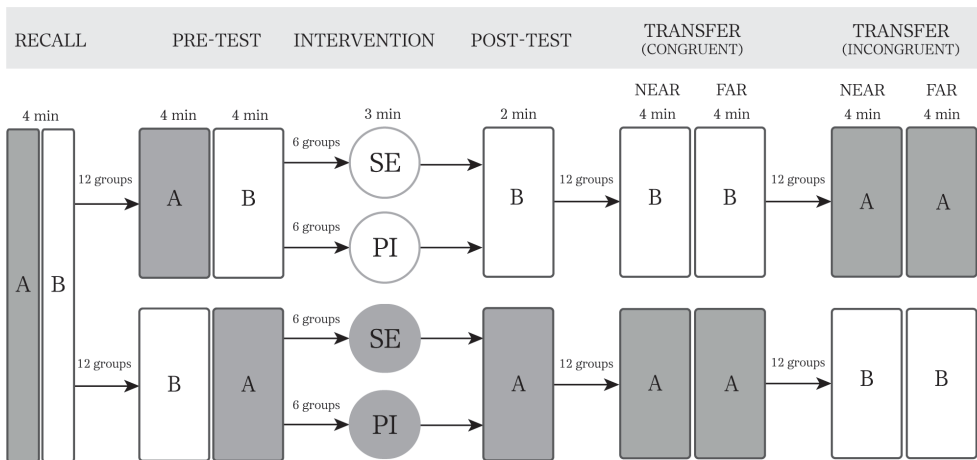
RECALL PRE-TEST INTERVENTION POST-TEST TRANSFER (CONGRUENT) TRANSFER (INCONGRUENT)

4 min
A B

12 groups
4 min 4 min
A B
6 groups
3 min
SE
6 groups
PI
2 min
B
12 groups
NEAR 4 min
B
FAR 4 min
B
12 groups
NEAR 4 min
A
FAR 4 min
A

12 groups
B A
6 groups
SE
6 groups
PI
A
12 groups
A A
12 groups
B B